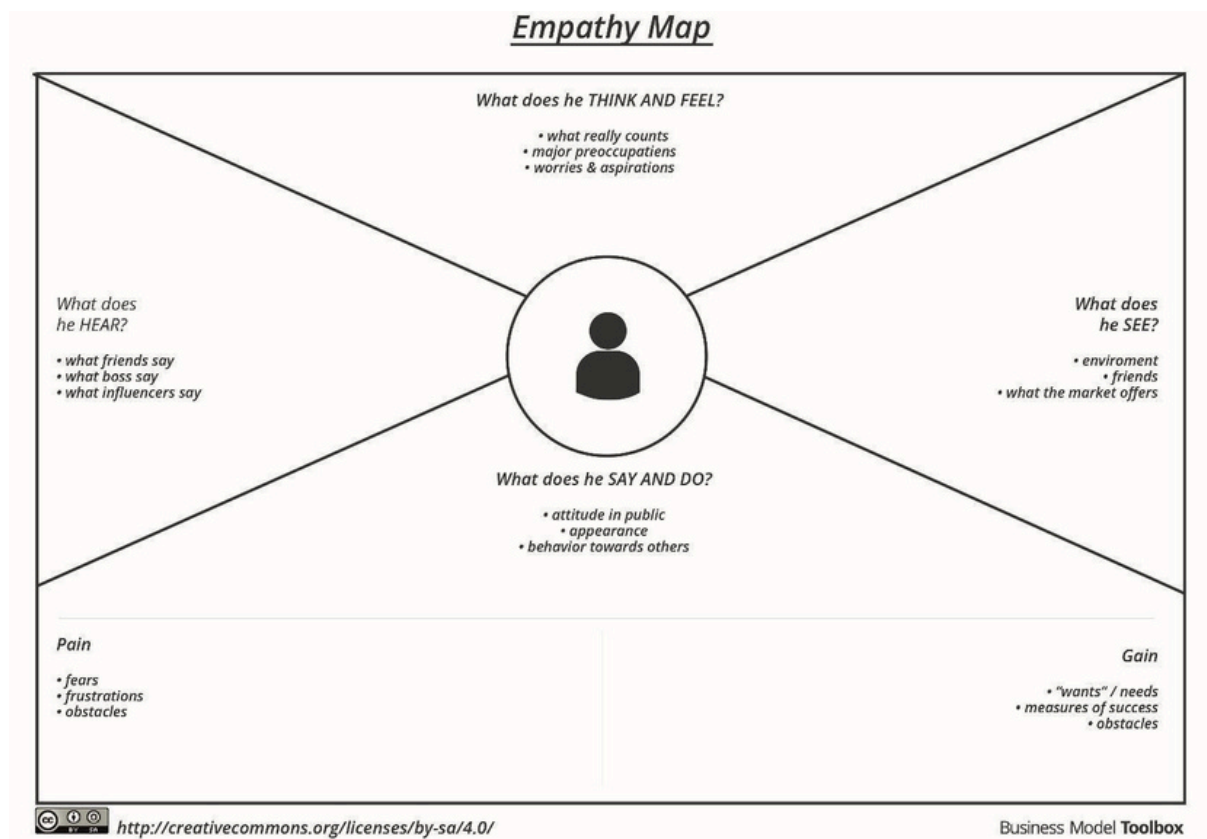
Empathy Map

What does he THINK AND FEEL?

• what really counts
• major preoccupatiens
• worries & aspirations

What does he HEAR?

• what friends say
• what boss say
• what influencers say

What does he SEE?

• enviroment
• friends
• what the market offers

What does he SAY AND DO?

• attitude in public
• appearance
• behavior towards others

Pain

• fears
• frustrations
• obstacles

Gain

• "wants" / needs
• measures of success
• obstacles

http://creativecommons.org/licenses/by-sa/4.0/

Business Model Toolbox